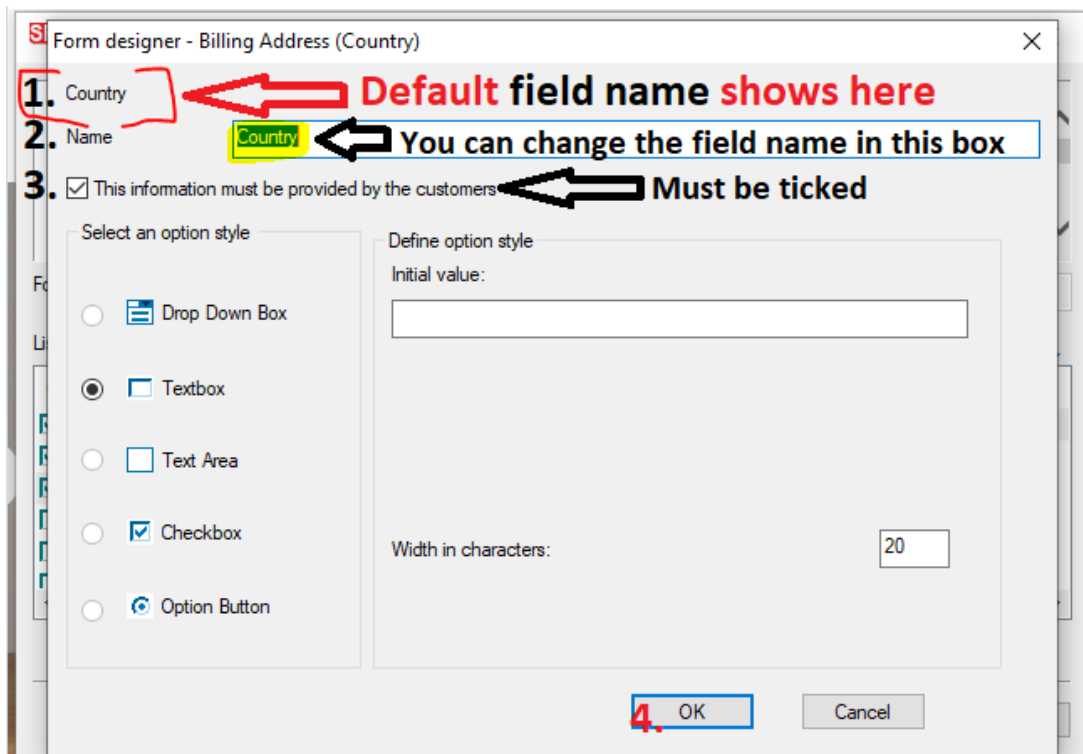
Form designer - Billing Address (Country)

1. Country Default field name shows here

2. Name Country You can change the field name in this box

3. ☑ This information must be provided by the customers Must be ticked

Select an option style

Drop Down Box

Textbox

Text Area

Checkbox

Option Button

Define option style

Initial value:

Width in characters: 20

4. OK

Cancel